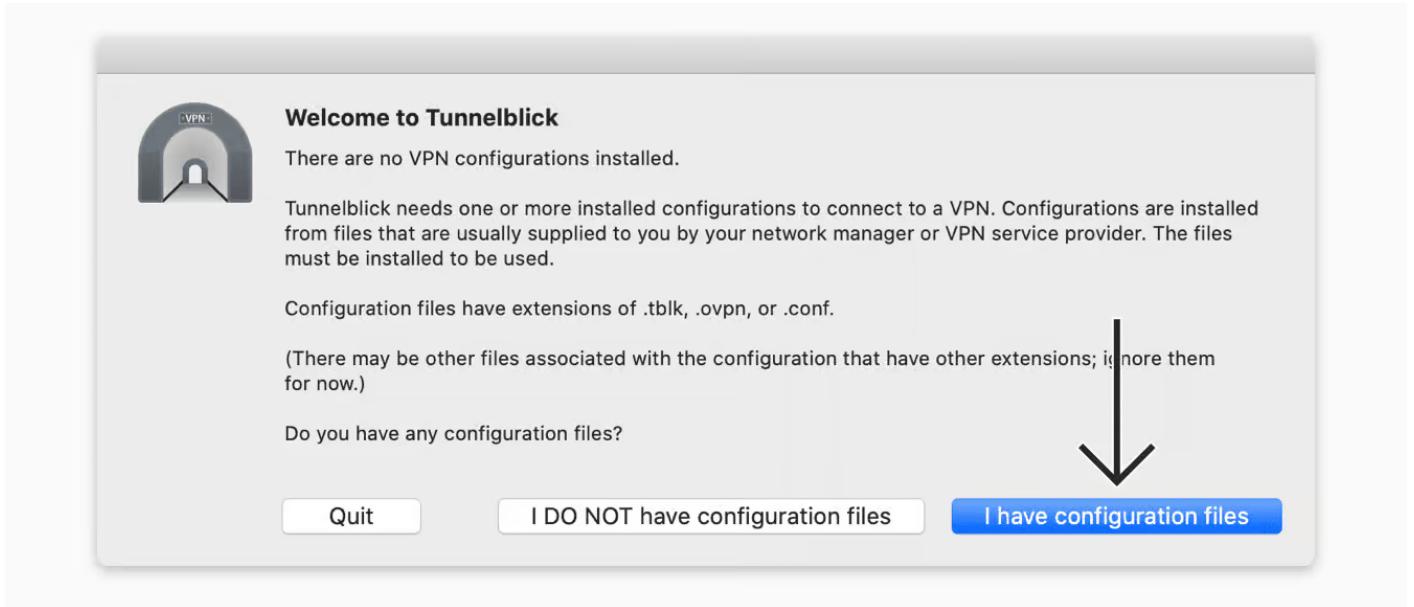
VPN

Welcome to Tunnelblick

There are no VPN configurations installed.

Tunnelblick needs one or more installed configurations to connect to a VPN. Configurations are installed from files that are usually supplied to you by your network manager or VPN service provider. The files must be installed to be used.

Configuration files have extensions of .tblk, .ovpn, or .conf.

(There may be other files associated with the configuration that have other extensions; ignore them for now.)

Do you have any configuration files?

Quit

I DO NOT have configuration files

I have configuration files